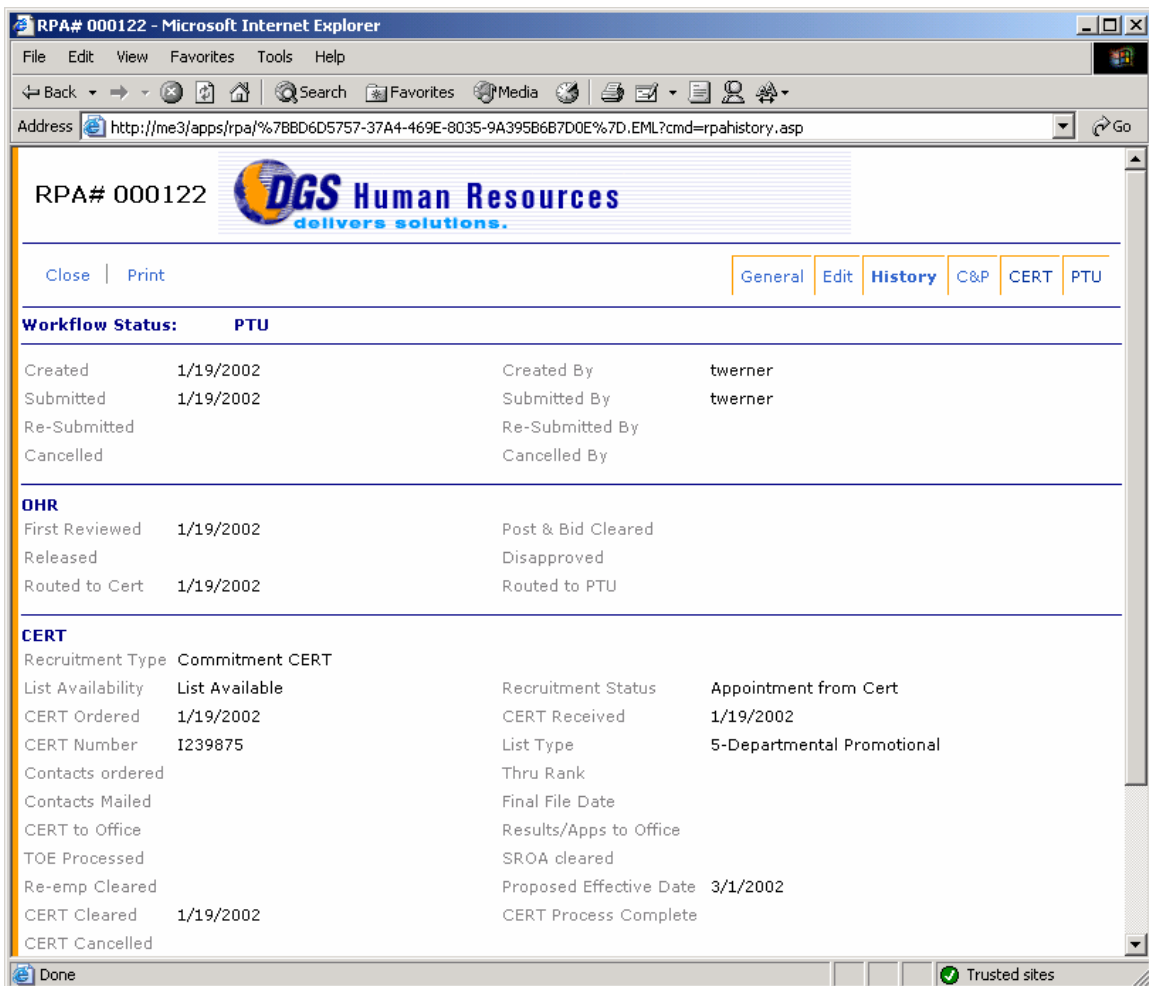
RPA# 000122 - Microsoft Internet Explorer

File Edit View Favorites Tools Help

Back Search Favorites Media

Address http://me3/apps/rpa/%7BBD6D5757-37A4-469E-8035-9A395B6B7D0E%7D.EML?cmd=rpahistory.asp Go

RPA# 000122 DGS Human Resources delivers solutions.

Close | Print

General Edit History C&P CERT PTU

Workflow Status: PTU

Created 1/19/2002
Created By twerner
Submitted 1/19/2002
Submitted By twerner
Re-Submitted
Re-Submitted By
Cancelled
Cancelled By

OHR
First Reviewed 1/19/2002
Post & Bid Cleared
Released
Disapproved
Routed to Cert 1/19/2002
Routed to PTU

CERT
Recruitment Type Commitment CERT
List Availability List Available
Recruitment Status Appointment from Cert
CERT Ordered 1/19/2002
CERT Received 1/19/2002
CERT Number I239875
List Type 5-Departmental Promotional
Contacts ordered
Thru Rank
Contacts Mailed
Final File Date
CERT to Office
Results/Apps to Office
TOE Processed
SROA cleared
Re-emp Cleared
Proposed Effective Date 3/1/2002
CERT Cleared 1/19/2002
CERT Process Complete
CERT Cancelled

Done
Trusted sites